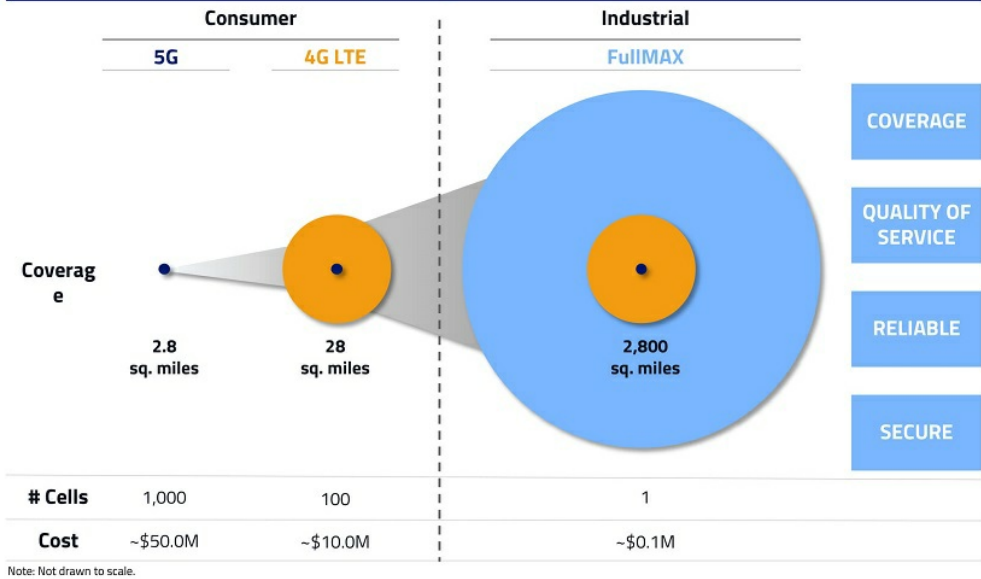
Consumer

5G

4G LTE

Industrial

FullMAX

COVERAGE

QUALITY OF SERVICE

RELIABLE

SECURE

Coverag e

2.8 sq. miles

28 sq. miles

2,800 sq. miles

| # Cells | 1,000 | 100 | 1 |
|---|---|---|---|
| Cost | ~\$50.0M | ~\$10.0M | ~\$0.1M |

Note: Not drawn to scale.